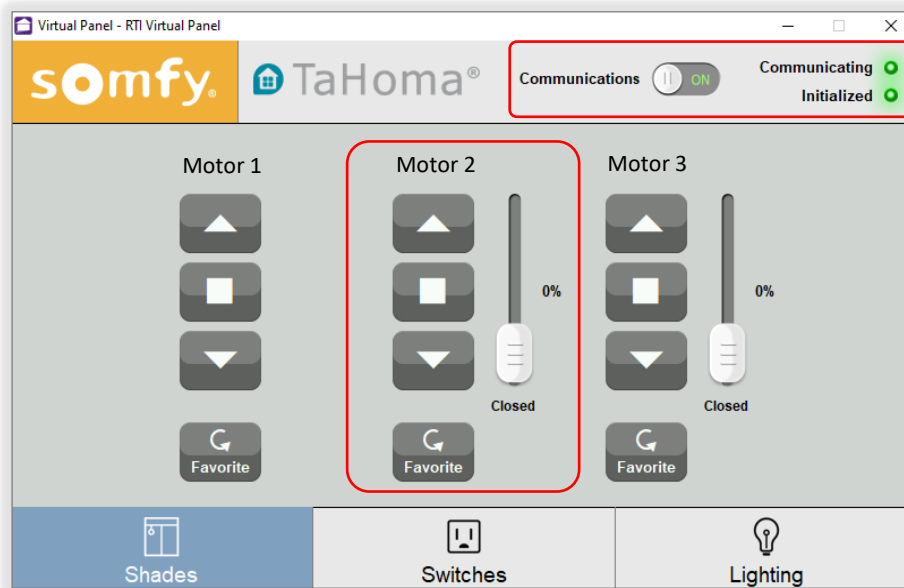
Virtual Panel - RTI Virtual Panel

somfy. TaHoma®

Communications ON

Communicating
Initialized

Motor 1

Favorite

Motor 2

0%

Closed

Favorite

Motor 3

0%

Closed

Favorite

Shades

Switches

Lighting